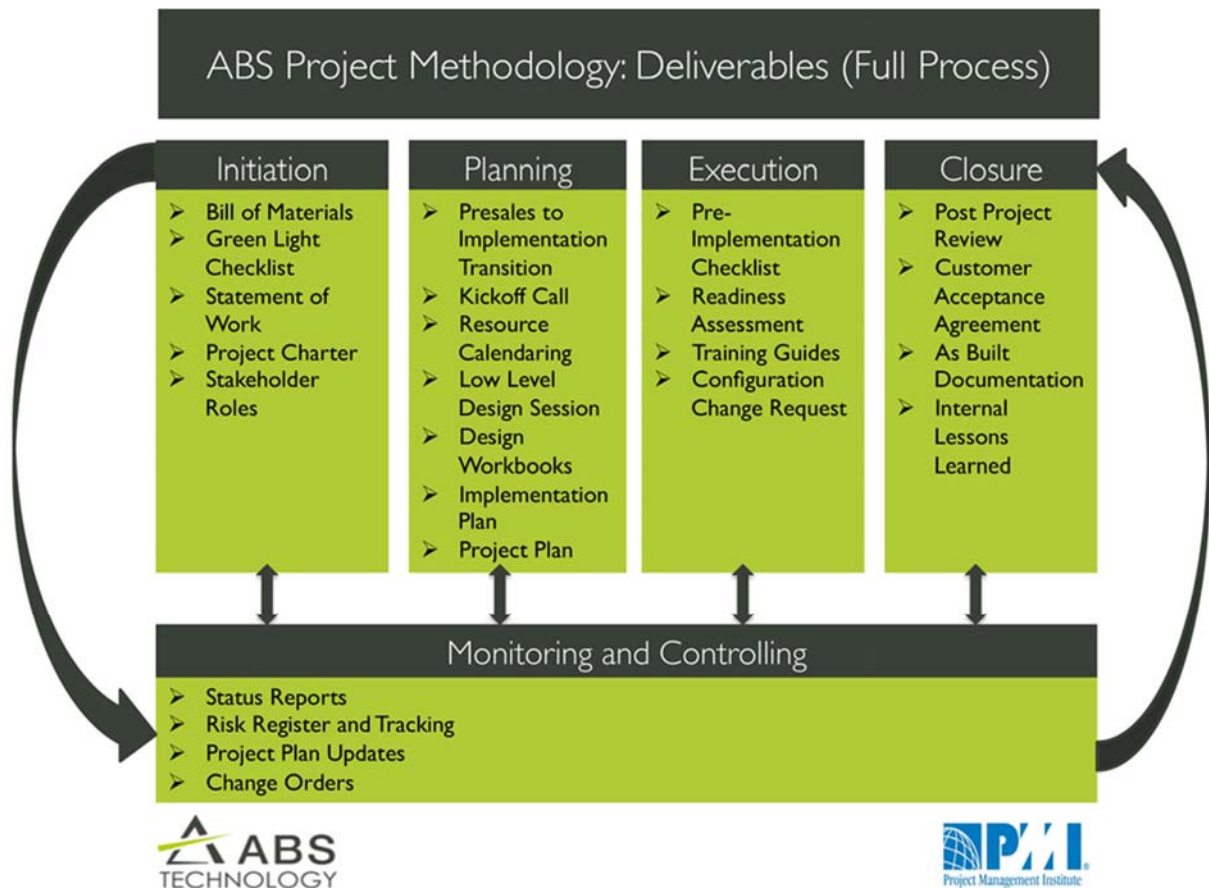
ABS Project Methodology: Deliverables (Full Process)

Initiation
➢ Bill of Materials
➢ Green Light Checklist
➢ Statement of Work
➢ Project Charter
➢ Stakeholder Roles

Planning
➢ Presales to Implementation Transition
➢ Kickoff Call
➢ Resource Calendaring
➢ Low Level Design Session
➢ Design Workbooks
➢ Implementation Plan
➢ Project Plan

Execution
➢ Pre-Implementation Checklist
➢ Readiness Assessment
➢ Training Guides
➢ Configuration Change Request

Closure
➢ Post Project Review
➢ Customer Acceptance Agreement
➢ As Built Documentation
➢ Internal Lessons Learned

Monitoring and Controlling
➢ Status Reports
➢ Risk Register and Tracking
➢ Project Plan Updates
➢ Change Orders

ABS TECHNOLOGY

PMI
Project Management Institute